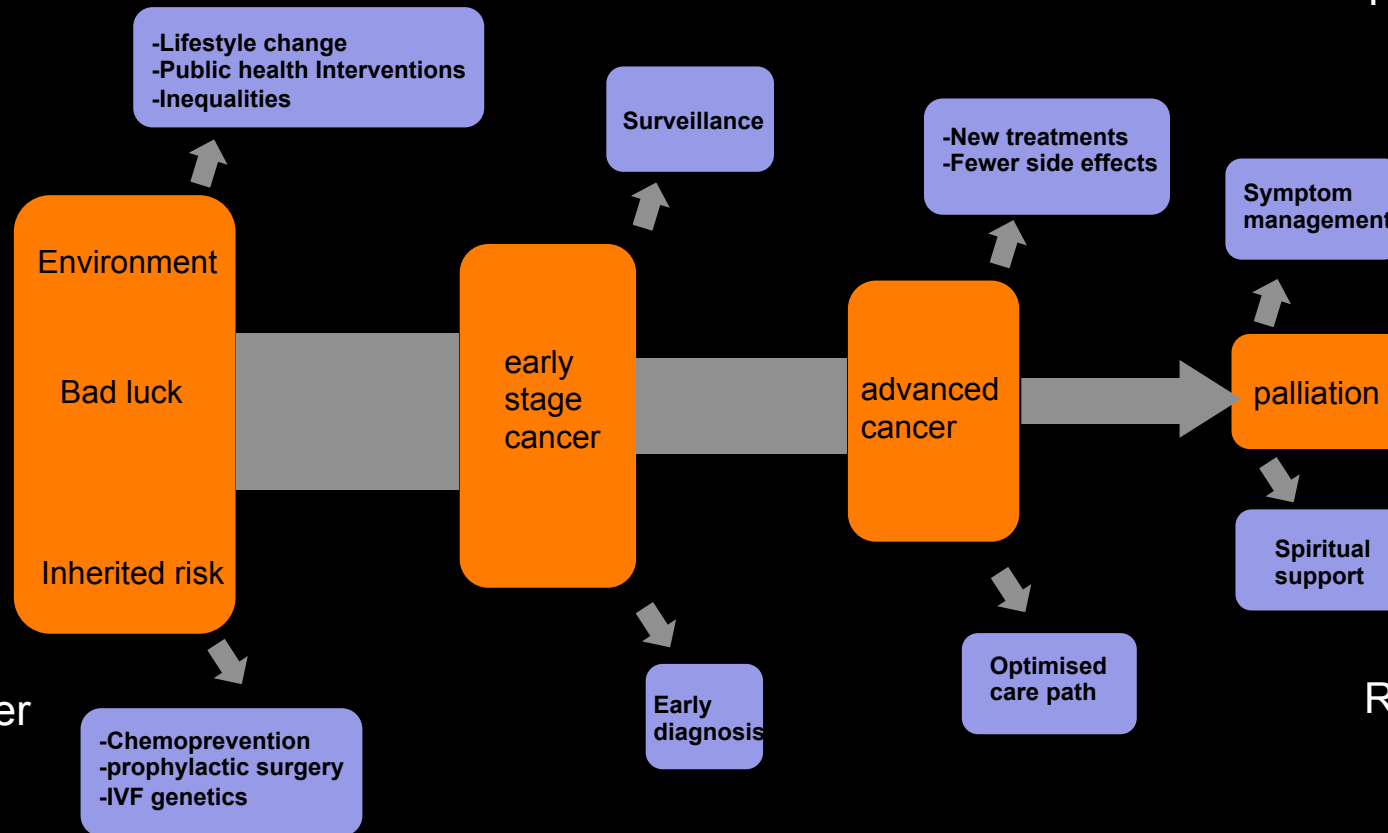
-Lifestyle change
-Public health Interventions
-Inequalities

Surveillance

-New treatments
-Fewer side effects

Symptom management

Environment

Bad luck

Inherited risk

early stage cancer

advanced cancer

palliation

Spiritual support

Optimised care path

Early diagnosis

-Chemoprevention
-prophylactic surgery
-IVF genetics

er

R